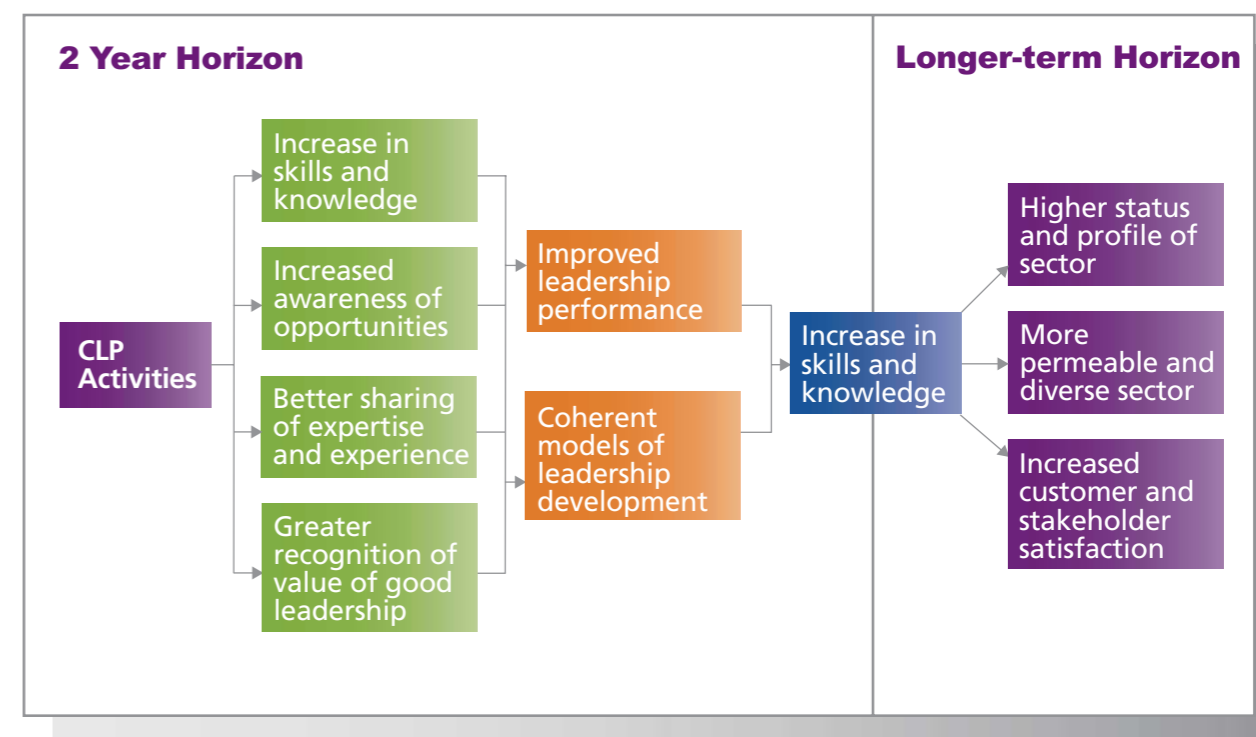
2 Year Horizon

Longer-term Horizon

CLP Activities

Increase in skills and knowledge

Increased awareness of opportunities

Better sharing of expertise and experience

Greater recognition of value of good leadership

Improved leadership performance

Coherent models of leadership development

Increase in skills and knowledge

Higher status and profile of sector

More permeable and diverse sector

Increased customer and stakeholder satisfaction